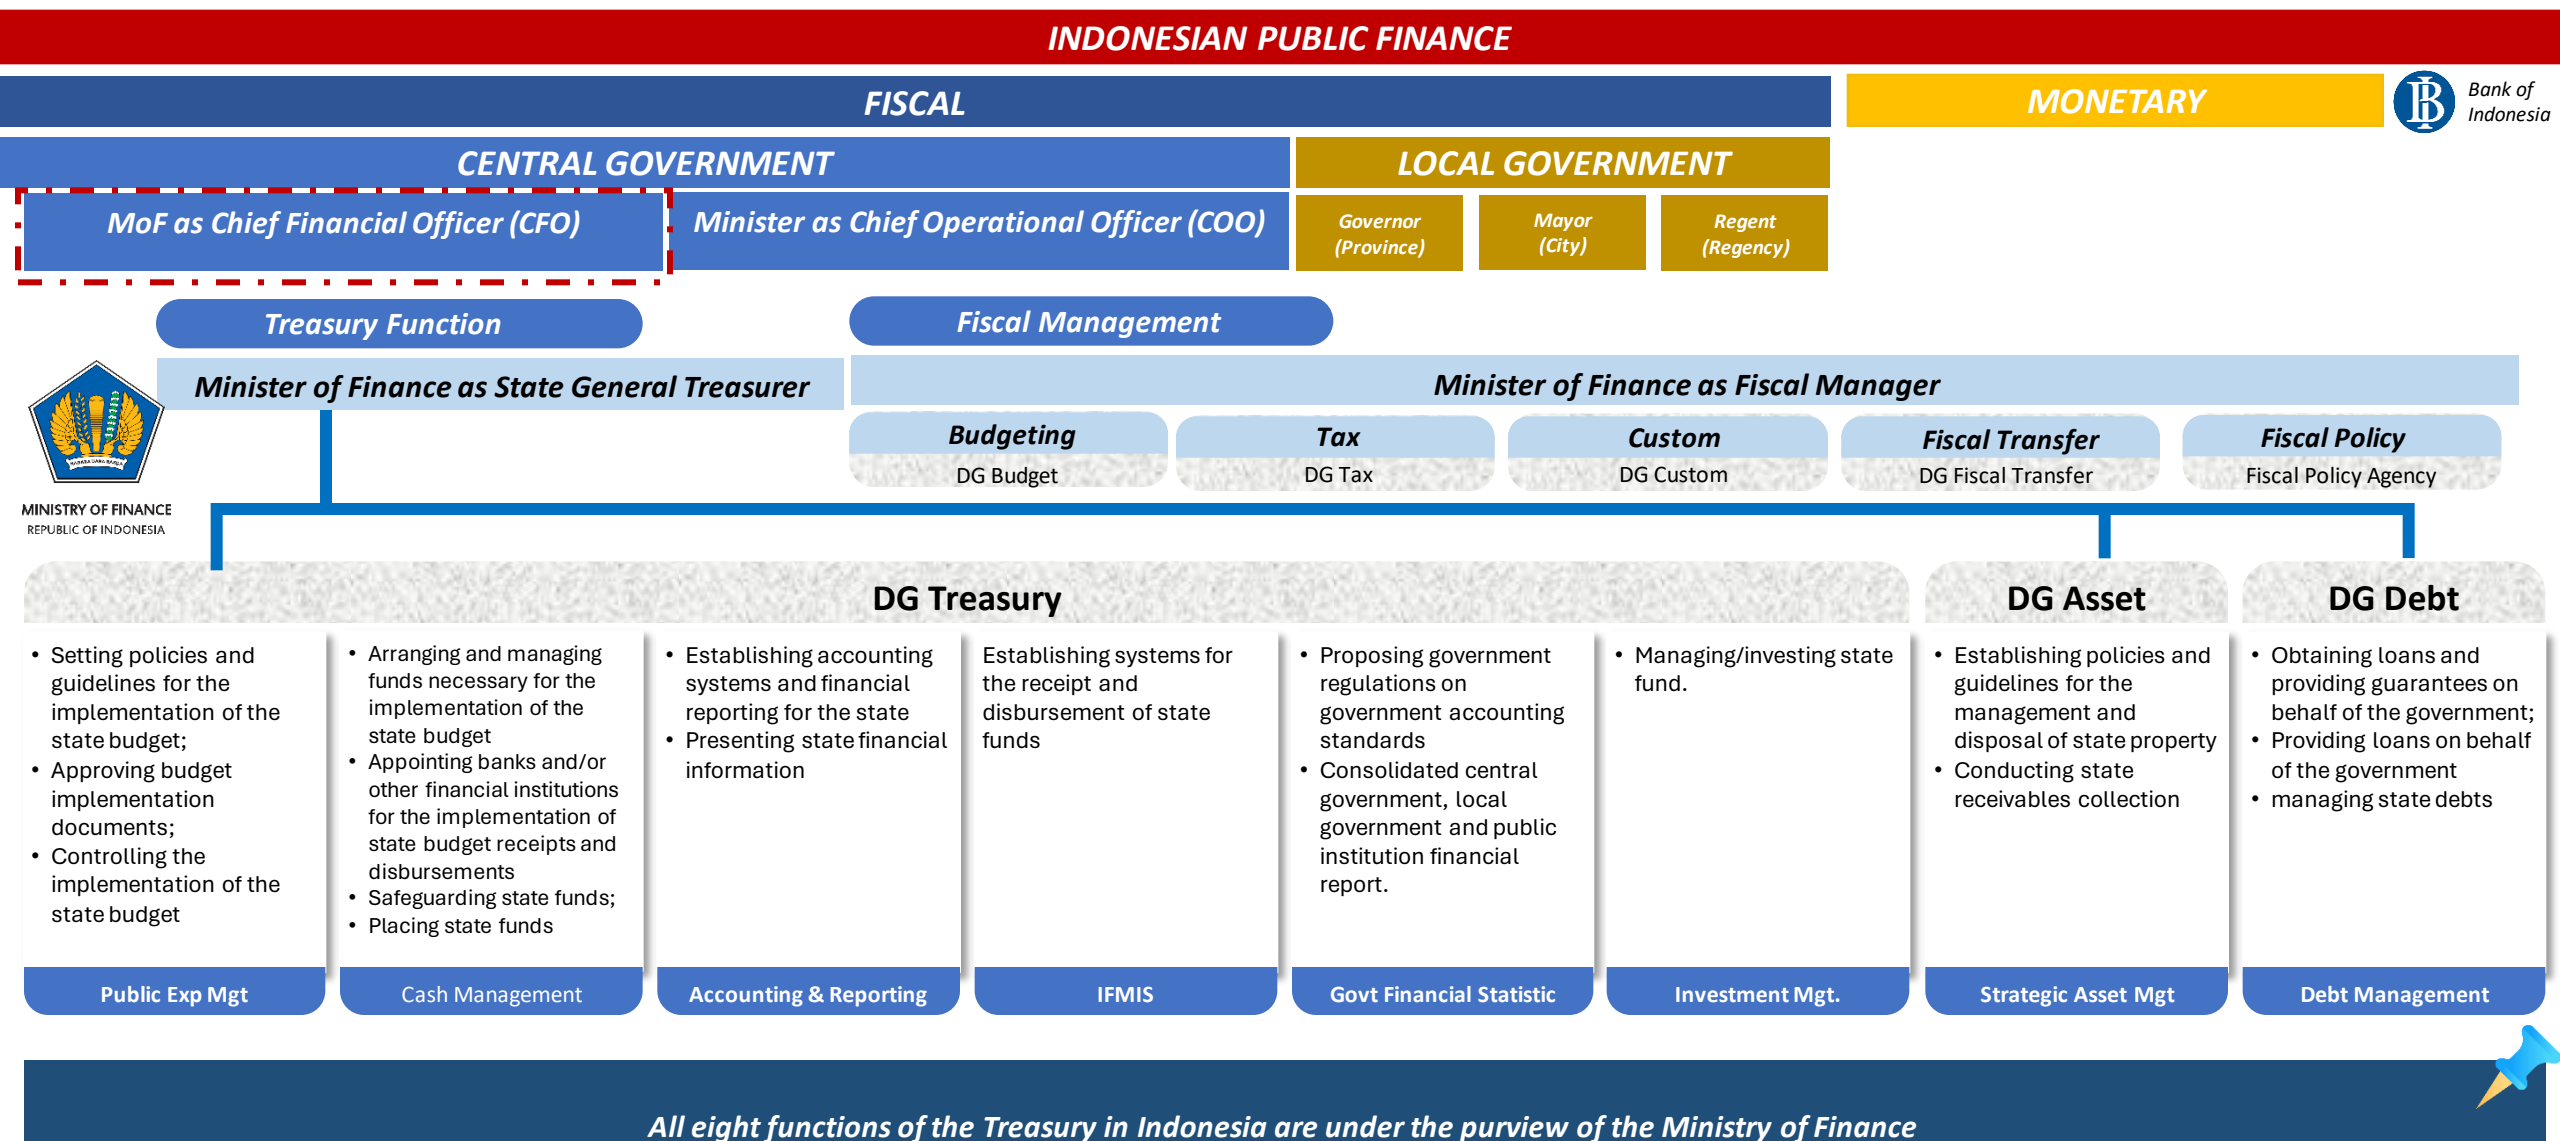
INDONESIAN PUBLIC FINANCE

FISCAL

MONETARY

Bank of Indonesia

CENTRAL GOVERNMENT

LOCAL GOVERNMENT

MoF as Chief Financial Officer (CFO)

Minister as Chief Operational Officer (COO)

Governor (Province)

Mayor (City)

Regent (Regency)

Treasury Function

Fiscal Management

Minister of Finance as State General Treasurer

Minister of Finance as Fiscal Manager

Budgeting
DG Budget

Tax
DG Tax

Custom
DG Custom

Fiscal Transfer
DG Fiscal Transfer

Fiscal Policy
Fiscal Policy Agency

MINISTRY OF FINANCE
REPUBLIC OF INDONESIA

DG Treasury

DG Asset

DG Debt

• Setting policies and guidelines for the implementation of the state budget;
• Approving budget implementation documents;
• Controlling the implementation of the state budget

Public Exp Mgt

• Arranging and managing funds necessary for the implementation of the state budget
• Appointing banks and/or other financial institutions for the implementation of state budget receipts and disbursements
• Safeguarding state funds;
• Placing state funds

Cash Management

• Establishing accounting systems and financial reporting for the state
• Presenting state financial information

Accounting & Reporting

Establishing systems for the receipt and disbursement of state funds

IFMIS

• Proposing government regulations on government accounting standards
• Consolidated central government, local government and public institution financial report.

Govt Financial Statistic

• Managing/investing state fund.

Investment Mgt.

• Establishing policies and guidelines for the management and disposal of state property
• Conducting state receivables collection

Strategic Asset Mgt

• Obtaining loans and providing guarantees on behalf of the government;
• Providing loans on behalf of the government
• managing state debts

Debt Management

All eight functions of the Treasury in Indonesia are under the purview of the Ministry of Finance